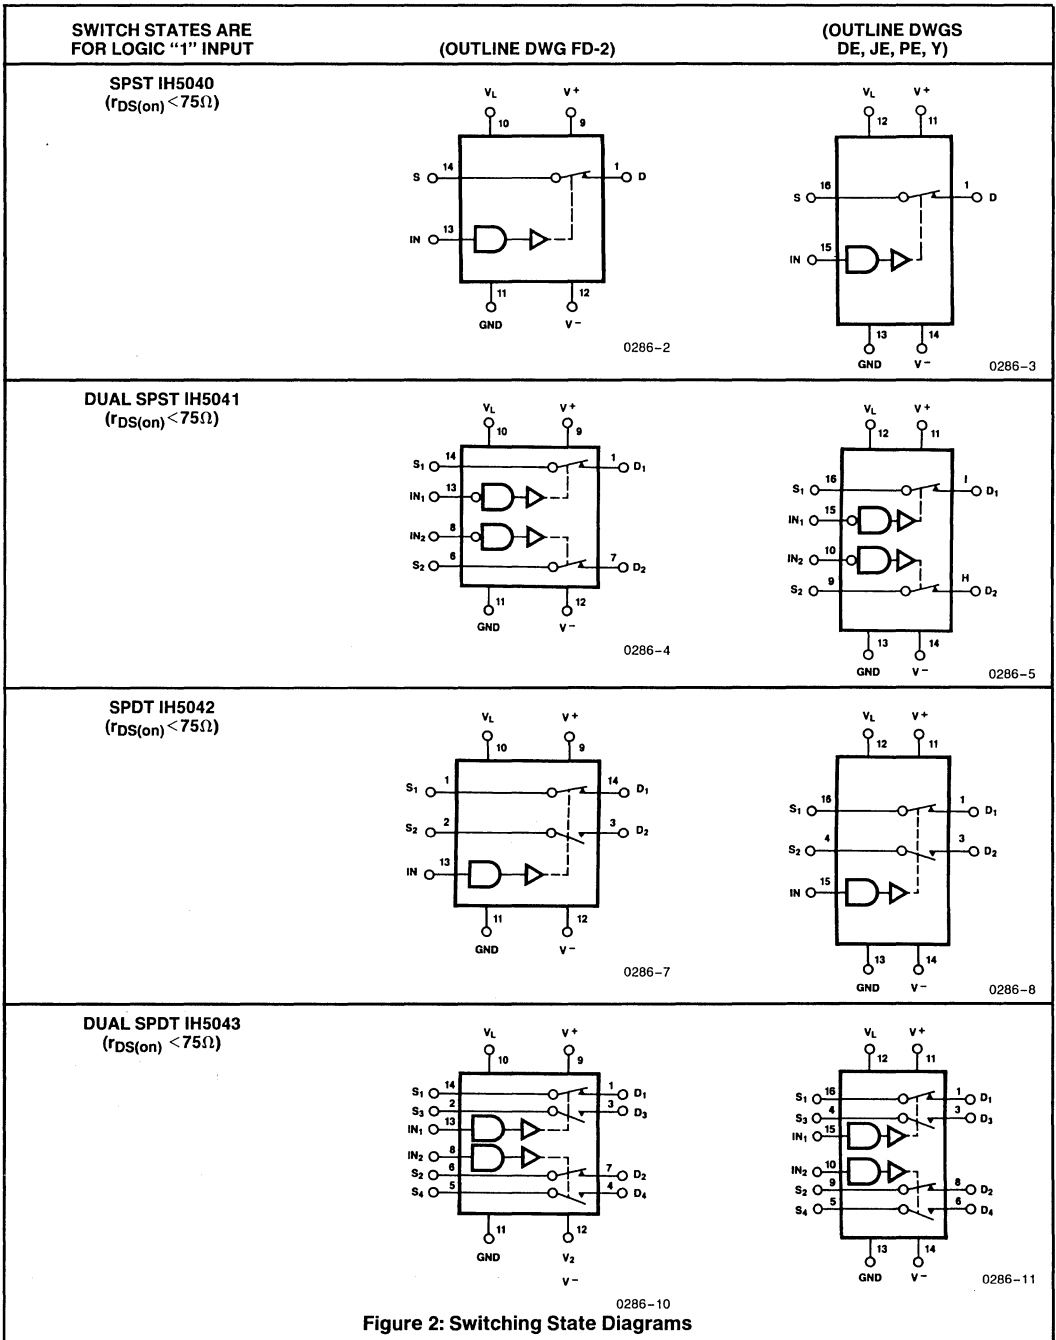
| SWITCH STATES ARE FOR LOGIC "1" INPUT | (OUTLINE DWG FD-2) | (OUTLINE DWGS DE, JE, PE, Y) |
|---|---|---|
| SPST IH5040 ($r_{DS(on)}<75\Omega$) | $V_L$ 10, V+ 9, S 14, 1 D, IN 13, 11 GND, 12 V− 0286-2 | $V_L$ 12, V+ 11, S 16, 1 D, IN 15, 13 GND, 14 V− 0286-3 |
| DUAL SPST IH5041 ($r_{DS(on)}<75\Omega$) | $V_L$ 10, V+ 9, $S_1$ 14, 1 $D_1$, $IN_1$ 13, $IN_2$ 8, $S_2$ 6, 7 $D_2$, 11 GND, 12 V− 0286-4 | $V_L$ 12, V+ 11, $S_1$ 16, I $D_1$, $IN_1$ 15, $IN_2$ 10, $S_2$ 9, H $D_2$, 13 GND, 14 V− 0286-5 |
| SPDT IH5042 ($r_{DS(on)}<75\Omega$) | $V_L$ 10, V+ 9, $S_1$ 1, 14 $D_1$, $S_2$ 2, 3 $D_2$, IN 13, 11 GND, 12 V− 0286-7 | $V_L$ 12, V+ 11, $S_1$ 16, 1 $D_1$, $S_2$ 4, 3 $D_2$, IN 15, 13 GND, 14 V− 0286-8 |
| DUAL SPDT IH5043 ($r_{DS(on)}<75\Omega$) | $V_L$ 10, V+ 9, $S_1$ 14, 1 $D_1$, $S_3$ 2, 3 $D_3$, $IN_1$ 13, $IN_2$ 8, $S_2$ 6, 7 $D_2$, $S_4$ 5, 4 $D_4$, 11 GND, 12 $V_2$ V− 0286-10 | $V_L$ 12, V+ 11, $S_1$ 16, 1 $D_1$, $S_3$ 4, 3 $D_3$, $IN_1$ 15, $IN_2$ 10, $S_2$ 9, 8 $D_2$, $S_4$ 5, 6 $D_4$, 13 GND, 14 V− 0286-11 |

Figure 2: Switching State Diagrams